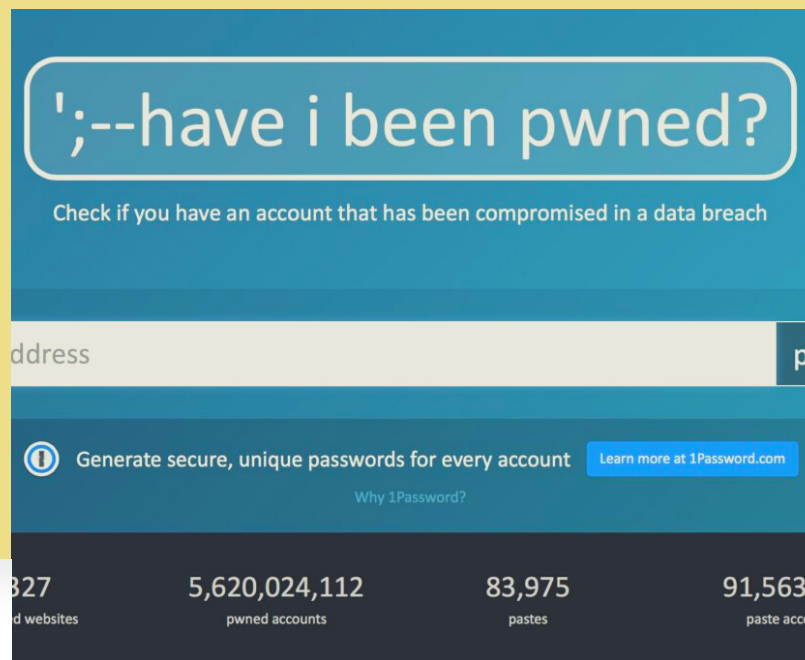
';--have i been pwned?

Check if you have an account that has been compromised in a data breach

ddress

p

Generate secure, unique passwords for every account

Learn more at 1Password.com

Why 1Password?

327
d websites

5,620,024,112
pwned accounts

83,975
pastes

91,563
paste acc